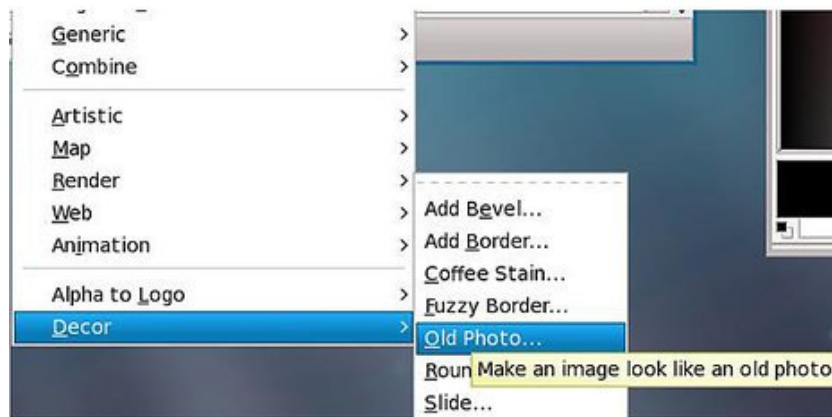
Generic >
Combine >
Artistic >
Map >
Render >
Web >
Animation >
Alpha to Logo >
Decor >

Add Bevel...
Add Border...
Coffee Stain...
Fuzzy Border...
Old Photo...
Roun
Slide...

Make an image look like an old photo